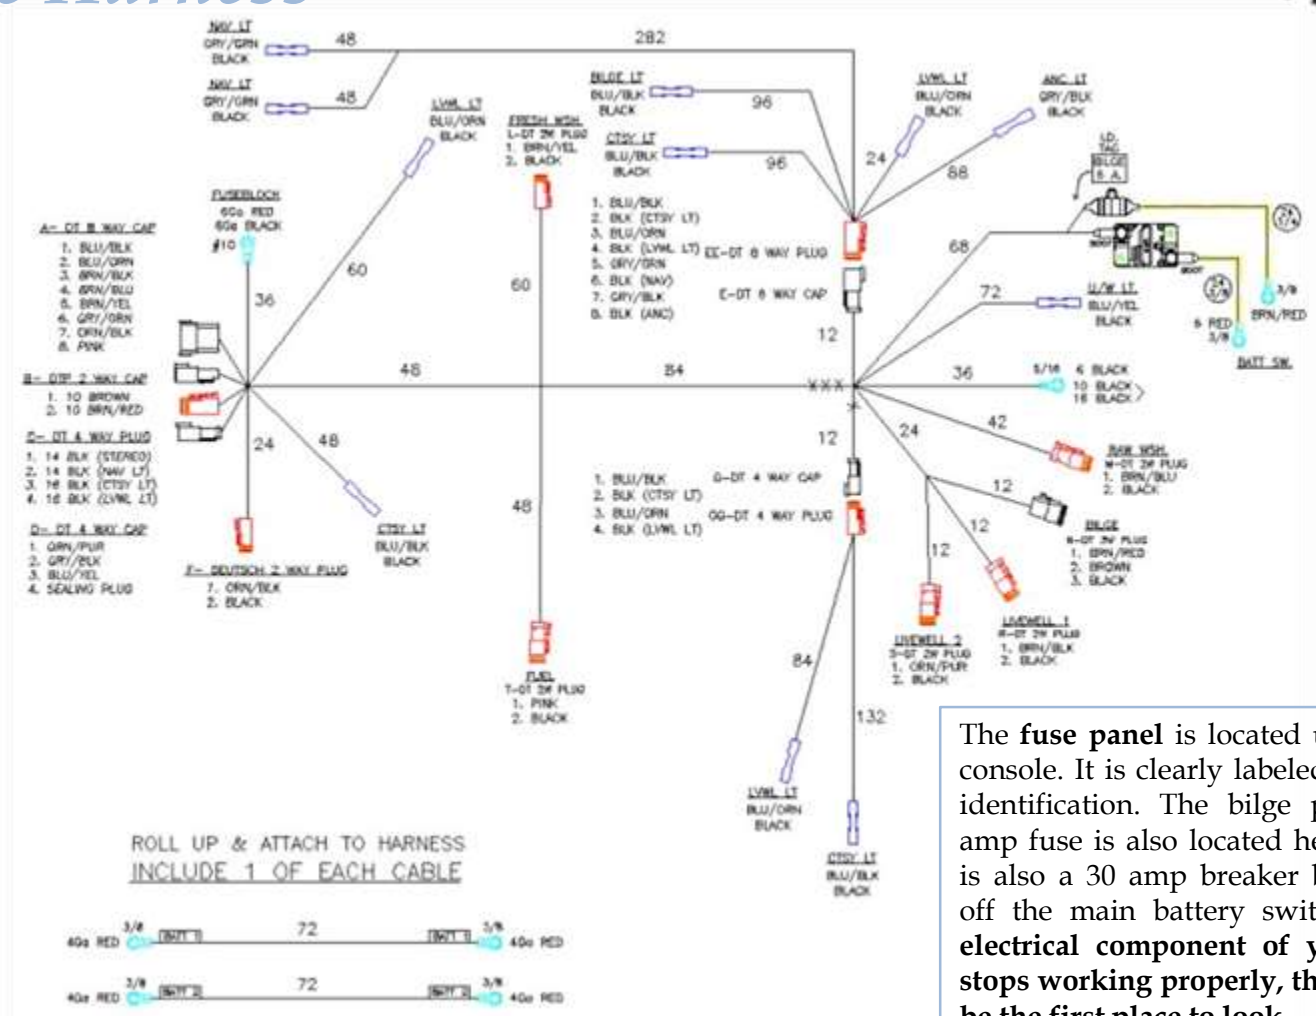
NAV LT
GRY/GRN
BLACK

NAV LT
GRY/GRN
BLACK

48
48
282

BILGE LT
BLU/BLK
BLACK
96

CTSY LT
BLU/BLK
BLACK
96

LVWL LT
BLU/ORN
BLACK

ANC LT
GRY/BLK
BLACK

24
88

LVWL LT
BLU/ORN
BLACK

FRESH WSH.
L-DT 2W PLUG
1. BRN/YEL
2. BLACK

FUSEBLOCK
6Ga RED
6Ga BLACK
#10

A- DT 8 WAY CAP
1. BLU/BLK
2. BLU/ORN
3. BRN/BLK
4. BRN/BLU
5. BRN/YEL
6. GRY/ORN
7. ORN/BLK
8. PINK

B- DTP 2 WAY CAP
1. 10 BROWN
2. 10 BRN/RED

C- DT 4 WAY PLUG
1. 14 BLK (STEREO)
2. 14 BLK (NAV LT)
3. 16 BLK (CTSY LT)
4. 16 BLK (LVWL LT)

D- DT 4 WAY CAP
1. ORN/PUR
2. GRY/BLK
3. BLU/YEL
4. SEALING PLUG

1. BLU/BLK
2. BLK (CTSY LT)
3. BLU/ORN
4. BLK (LVWL LT) EE-DT 8 WAY PLUG
5. GRY/ORN
6. BLK (NAV)
7. GRY/BLK
8. BLK (ANC)
E-DT 8 WAY CAP

I.D. TAG BILGE 5 A.

68
72

U/W LT
BLU/YEL
BLACK

6 RED
3/8
BRN/RED
3/8
BATT SW.

60
36
60
12
48
84
36
5/16
6 BLACK
10 BLACK
16 BLACK

24
48
12
24
42

RAW WSH.
W-DT 2W PLUG
1. BRN/BLU
2. BLACK

1. BLU/BLK
2. BLK (CTSY LT)
3. BLU/ORN
4. BLK (LVWL LT)
G-DT 4 WAY CAP
GG-DT 4 WAY PLUG

48
12
12
12

BILGE
A-DT 3W PLUG
1. BRN/RED
2. BROWN
3. BLACK

CTSY LT
BLU/BLK
BLACK

F- DEUTSCH 2 WAY PLUG
1. ORN/BLK
2. BLACK

LIVEWELL 1
R-DT 2W PLUG
1. BRN/BLK
2. BLACK

LIVEWELL 2
S-DT 2W PLUG
1. ORN/PUR
2. BLACK

FUEL
T-DT 2W PLUG
1. PINK
2. BLACK

84
132

LVWL LT
BLU/ORN
BLACK

CTSY LT
BLU/BLK
BLACK

ROLL UP & ATTACH TO HARNESS
INCLUDE 1 OF EACH CABLE

4Ga RED 3/8 BATT 1 72 BATT 1 3/8 4Ga RED
4Ga RED 3/8 BATT 2 72 BATT 2 3/8 4Ga RED

The **fuse panel** is located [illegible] console. It is clearly labele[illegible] identification. The bilge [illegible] amp fuse is also located h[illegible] is also a 30 amp breaker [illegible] off the main battery swit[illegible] **electrical component of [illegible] stops working properly, th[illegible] be the first place to look.**